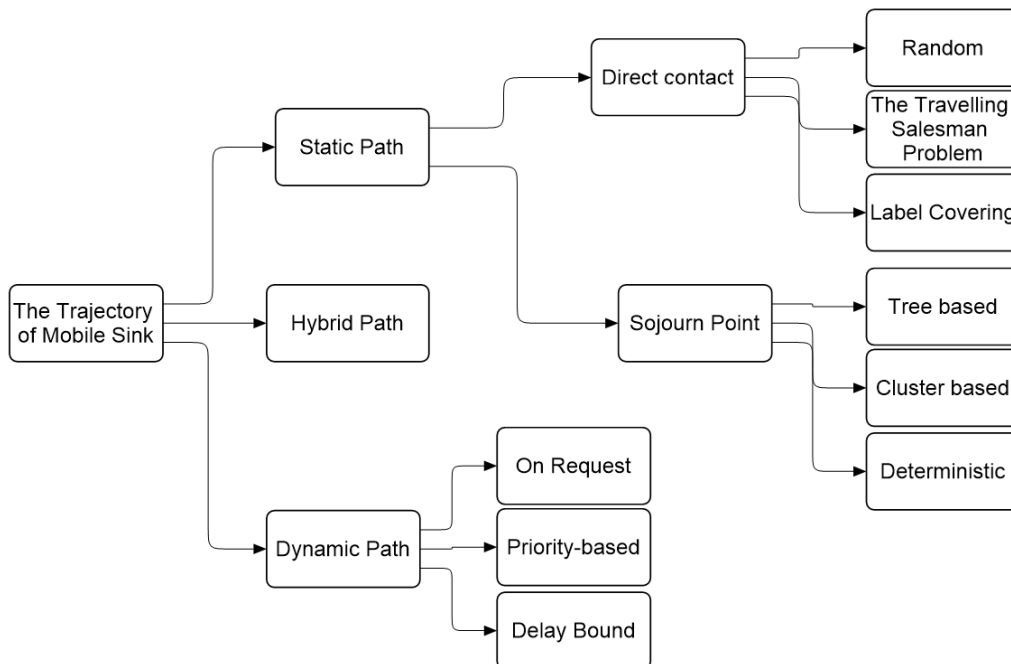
The Trajectory of Mobile Sink

Static Path

Hybrid Path

Dynamic Path

Direct contact

Sojourn Point

Random

The Travelling Salesman Problem

Label Covering

Tree based

Cluster based

Deterministic

On Request

Priority-based

Delay Bound